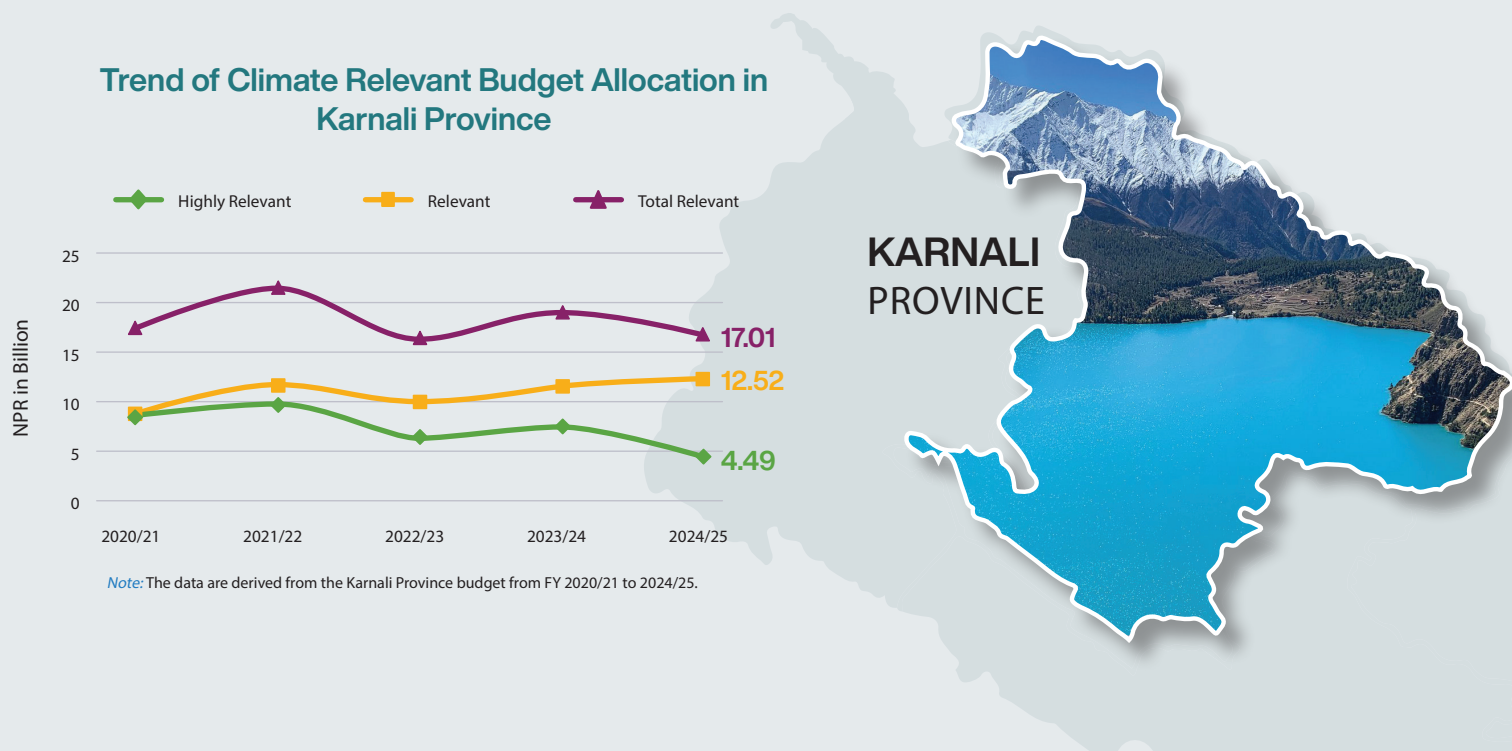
Trend of Climate Relevant Budget Allocation in Karnali Province

Highly Relevant
Relevant
Total Relevant

NPR in Billion

25
20
15
10
5
0

2020/21
2021/22
2022/23
2023/24
2024/25

17.01
12.52
4.49

Note: The data are derived from the Karnali Province budget from FY 2020/21 to 2024/25.

KARNALI
PROVINCE